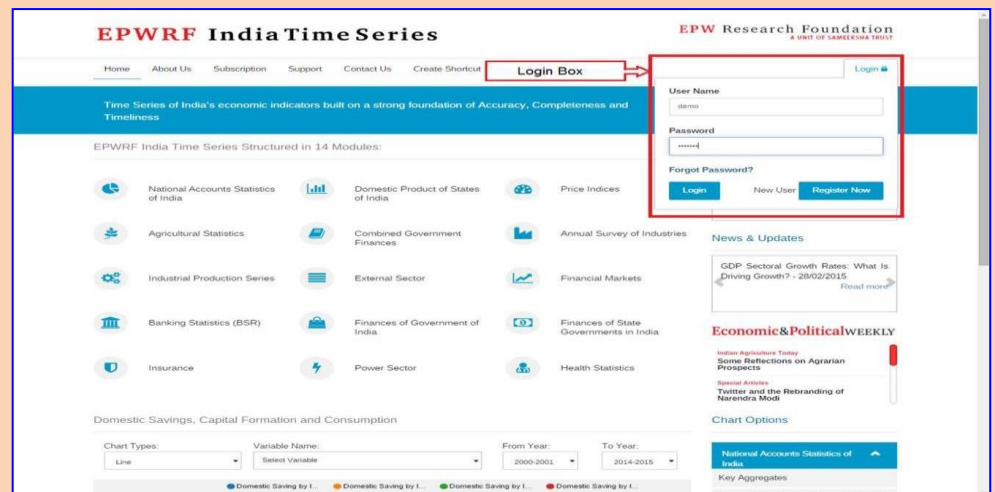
EPWRF India Time Series

EPW Research Foundation
A UNIT OF SAMEEKSHA TRUST

Home About Us Subscription Support Contact Us Create Shortcut

Login Box

Login

User Name

demo

Password

••••••

Forgot Password?

Login New User Register Now

Time Series of India's economic indicators built on a strong foundation of Accuracy, Completeness and Timeliness

EPWRF India Time Series Structured in 14 Modules:

National Accounts Statistics of India

Domestic Product of States of India

Price Indices

Agricultural Statistics

Combined Government Finances

Annual Survey of Industries

Industrial Production Series

External Sector

Financial Markets

Banking Statistics (BSR)

Finances of Government of India

Finances of State Governments in India

Insurance

Power Sector

Health Statistics

News & Updates

GDP Sectoral Growth Rates: What Is Driving Growth? - 28/02/2015
Read more

Economic&PoliticalWEEKLY

Indian Agriculture Today
Some Reflections on Agrarian Prospects

Special Articles
Twitter and the Rebranding of Narendra Modi

Domestic Savings, Capital Formation and Consumption

Chart Options

Chart Types:
Line

Variable Name:
Select Variable

From Year:
2000-2001

To Year:
2014-2015

National Accounts Statistics of India

Key Aggregates

Domestic Saving by I... Domestic Saving by I... Domestic Saving by I... Domestic Saving by I...